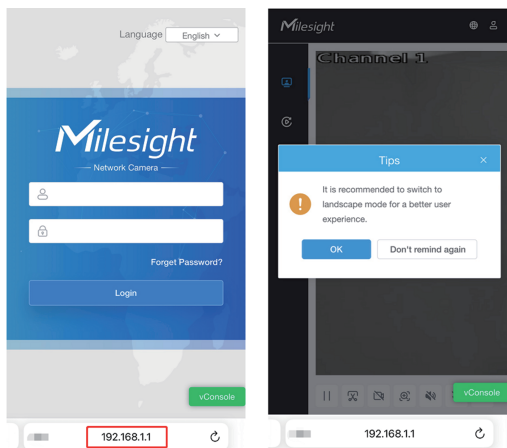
Language English

Milesight

Network Camera

Forget Password?

Login

vConsole

192.168.1.1

Milesight

Channel 1

Tips

It is recommended to switch to landscape mode for a better user experience.

OK

Don't remind again

vConsole

192.168.1.1